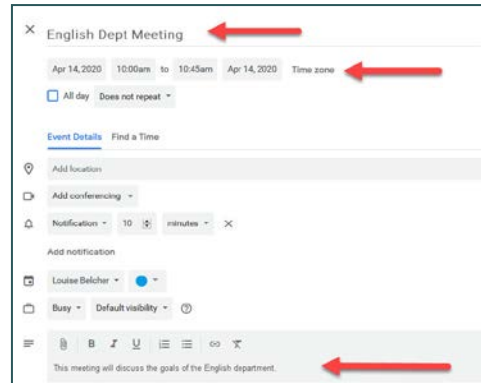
× English Dept Meeting

Apr 14, 2020 10:00am to 10:45am Apr 14, 2020 Time zone

All day Does not repeat

Event Details Find a Time

Add location

Add conferencing

Notification 10 minutes ×

Add notification

Louise Belcher

Busy Default visibility

B I U

This meeting will discuss the goals of the English department.